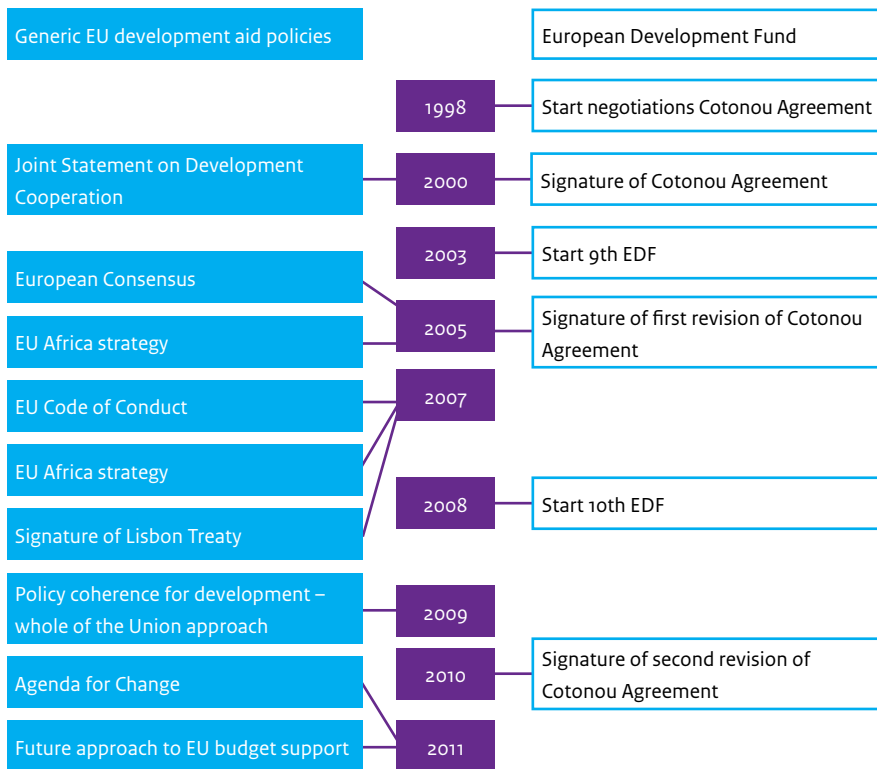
Generic EU development aid policies

European Development Fund

1998

Start negotiations Cotonou Agreement

Joint Statement on Development Cooperation

2000

Signature of Cotonou Agreement

2003

Start 9th EDF

European Consensus

2005

Signature of first revision of Cotonou Agreement

EU Africa strategy

EU Code of Conduct

2007

EU Africa strategy

2008

Start 10th EDF

Signature of Lisbon Treaty

Policy coherence for development – whole of the Union approach

2009

2010

Signature of second revision of Cotonou Agreement

Agenda for Change

Future approach to EU budget support

2011